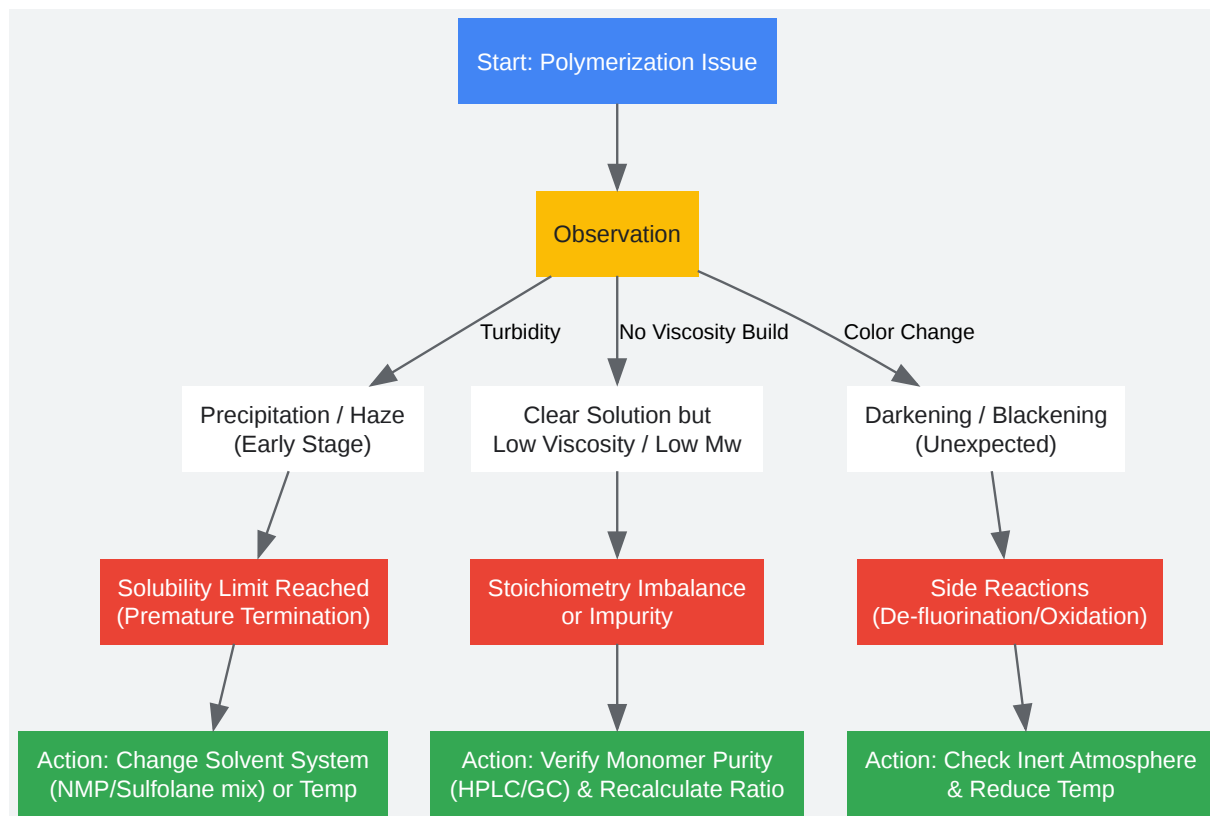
Start: Polymerization Issue

Observation

Turbidity

No Viscosity Build

Color Change

Precipitation / Haze (Early Stage)

Clear Solution but Low Viscosity / Low Mw

Darkening / Blackening (Unexpected)

Solubility Limit Reached (Premature Termination)

Stoichiometry Imbalance or Impurity

Side Reactions (De-fluorination/Oxidation)

Action: Change Solvent System (NMP/Sulfolane mix) or Temp

Action: Verify Monomer Purity (HPLC/GC) & Recalculate Ratio

Action: Check Inert Atmosphere & Reduce Temp